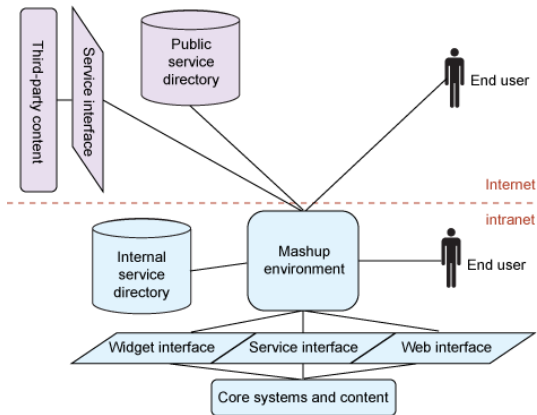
Third-party content

Service interface

Public service directory

End user

Internet

intranet

Internal service directory

Mashup environment

End user

Widget interface

Service interface

Web interface

Core systems and content